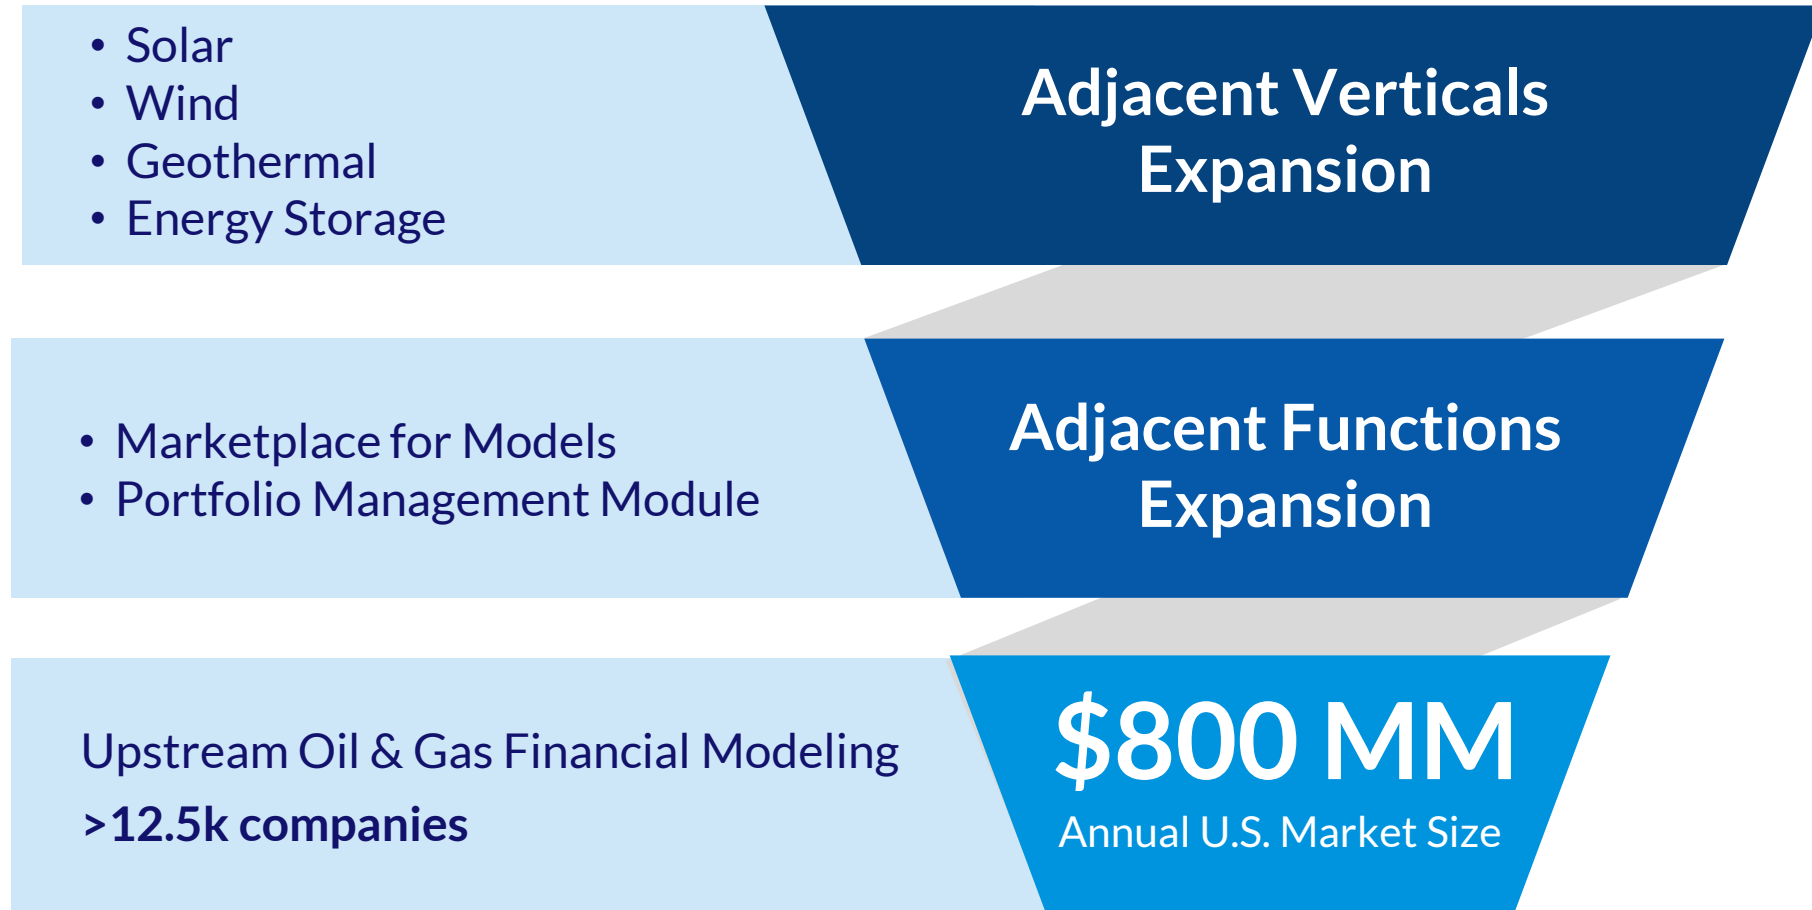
- Solar
- Wind
- Geothermal
- Energy Storage

Adjacent Verticals Expansion

- Marketplace for Models
- Portfolio Management Module

Adjacent Functions Expansion

Upstream Oil & Gas Financial Modeling

>12.5k companies

\$800 MM

Annual U.S. Market Size